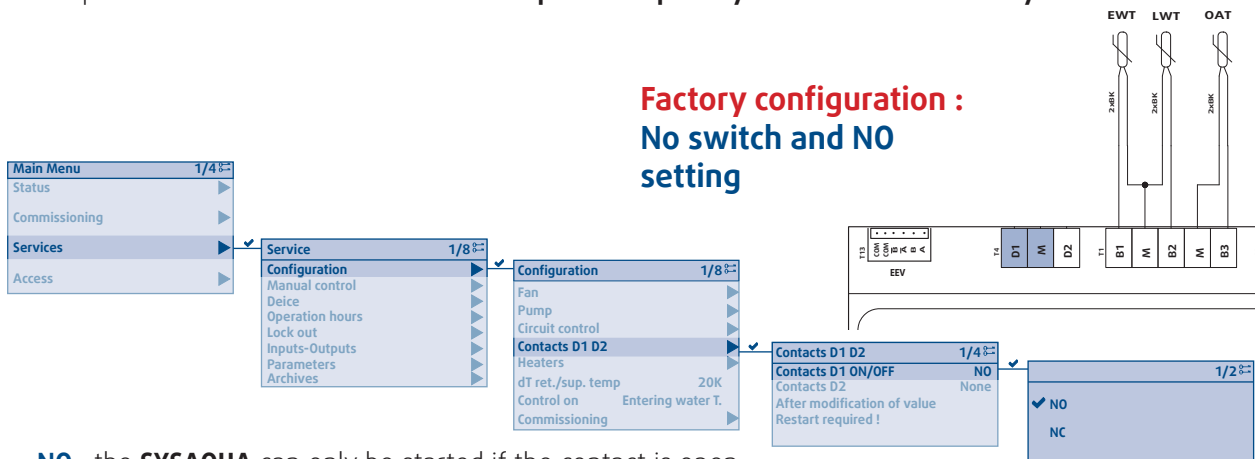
EWT LWT OAT

2x8K 2x8K 2x8K

Factory configuration :
No switch and NO setting

Main Menu 1/4
Status
Commissioning
Services
Access

Service 1/8
Configuration
Manual control
Deice
Operation hours
Lock out
Inputs-Outputs
Parameters
Archives

Configuration 1/8
Fan
Pump
Circuit control
Contacts D1 D2
Heaters
dT ret./sup. temp 20K
Control on Entering water T.
Commissioning

T13 COM COM B A A
EEV

T4 D1 M D2

T1 B1 M B2 M B3

Contacts D1 D2 1/4
Contacts D1 ON/OFF NO
Contacts D2 None
After modification of value
Restart required !

1/2
NO
NC

NO : the SYSAQUA can only be started if the contact is open